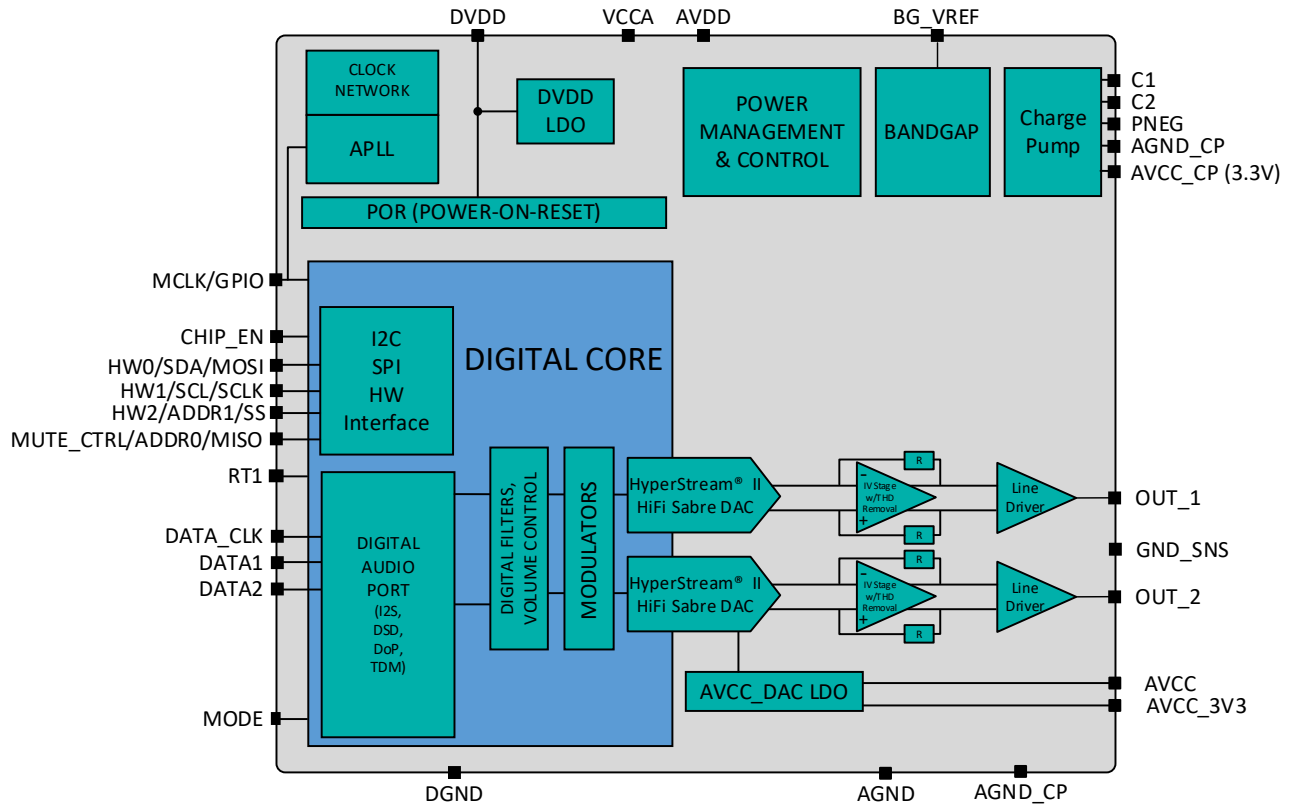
DVDD VCCA AVDD BG_VREF

CLOCK NETWORK

APLL

DVDD LDO

POWER MANAGEMENT & CONTROL

BANDGAP

Charge Pump

C1
C2
PNEG
AGND_CP
AVCC_CP (3.3V)

POR (POWER-ON-RESET)

MCLK/GPIO

CHIP_EN
HW0/SDA/MOSI
HW1/SCL/SCLK
HW2/ADDR1/SS
MUTE_CTRL/ADDR0/MISO
RT1

I2C
SPI
HW
Interface

DIGITAL CORE

DATA_CLK
DATA1
DATA2

DIGITAL AUDIO PORT (I2S, DSD, DoP, TDM)

DIGITAL FILTERS, VOLUME CONTROL

MODULATORS

HyperStream® II HiFi Sabre DAC

R

- IV Stage w/THD Removal +

R

Line Driver

OUT_1

GND_SNS

HyperStream® II HiFi Sabre DAC

R

- IV Stage w/THD Removal +

R

Line Driver

OUT_2

MODE

AVCC_DAC LDO

AVCC
AVCC_3V3

DGND AGND AGND_CP